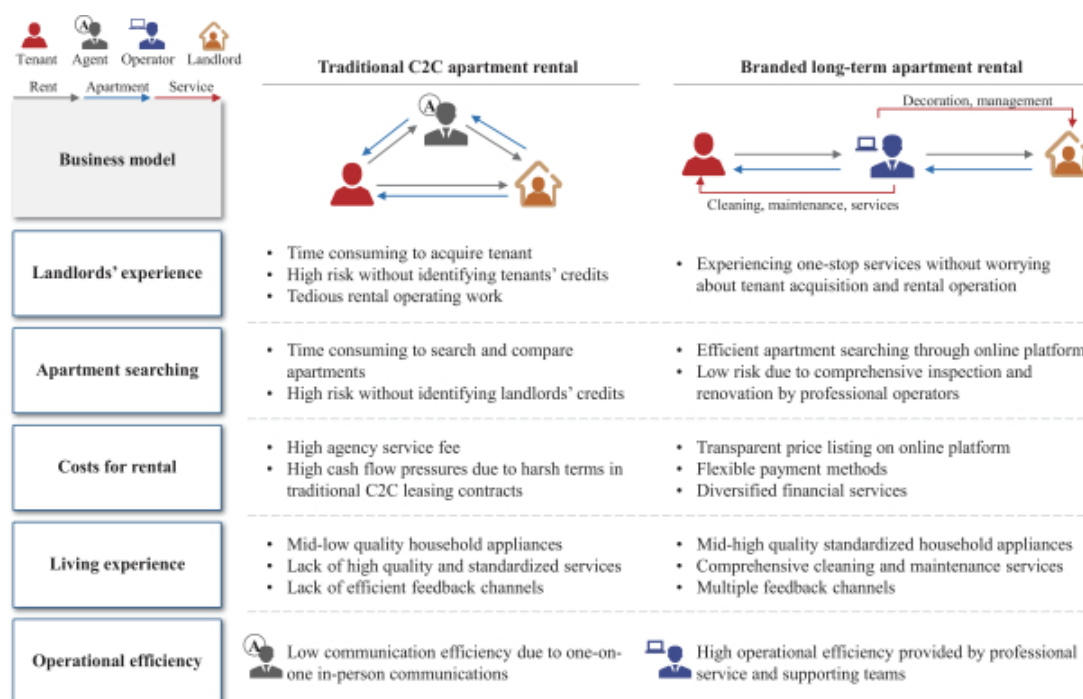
Tenant Agent Operator Landlord

Rent Apartment Service

| | Traditional C2C apartment rental | Branded long-term apartment rental |
|---|---|---|
| Business model | | Decoration, management; Cleaning, maintenance, services |
| Landlords' experience | • Time consuming to acquire tenant • High risk without identifying tenants' credits • Tedious rental operating work | • Experiencing one-stop services without worrying about tenant acquisition and rental operation |
| Apartment searching | • Time consuming to search and compare apartments • High risk without identifying landlords' credits | • Efficient apartment searching through online platform • Low risk due to comprehensive inspection and renovation by professional operators |
| Costs for rental | • High agency service fee • High cash flow pressures due to harsh terms in traditional C2C leasing contracts | • Transparent price listing on online platform • Flexible payment methods • Diversified financial services |
| Living experience | • Mid-low quality household appliances • Lack of high quality and standardized services • Lack of efficient feedback channels | • Mid-high quality standardized household appliances • Comprehensive cleaning and maintenance services • Multiple feedback channels |
| Operational efficiency | Low communication efficiency due to one-on-one in-person communications | High operational efficiency provided by professional service and supporting teams |